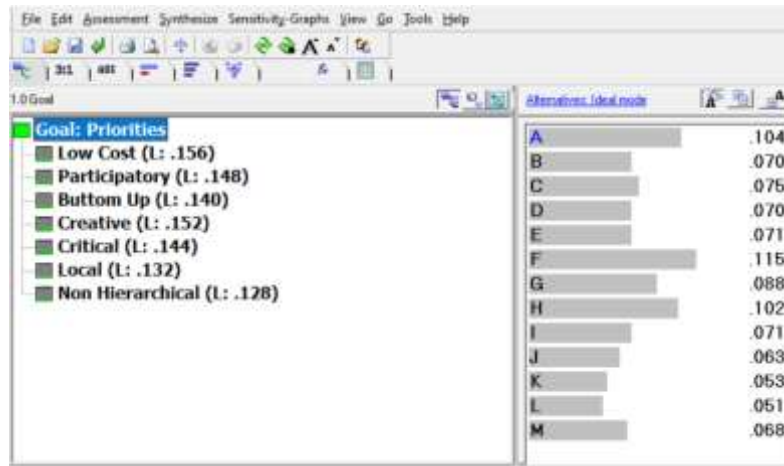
File Edit Assessment Synthesize Sensitivity-Graphs View Go Tools Help

3:1 ABC

1.0 Goal

Goal: Priorities
Low Cost (L: .156)
Participatory (L: .148)
Buttom Up (L: .140)
Creative (L: .152)
Critical (L: .144)
Local (L: .132)
Non Hierarchical (L: .128)

Alternatives: Ideal mode

| | |
|---|---|
| A | .104 |
| B | .070 |
| C | .075 |
| D | .070 |
| E | .071 |
| F | .115 |
| G | .088 |
| H | .102 |
| I | .071 |
| J | .063 |
| K | .053 |
| L | .051 |
| M | .068 |